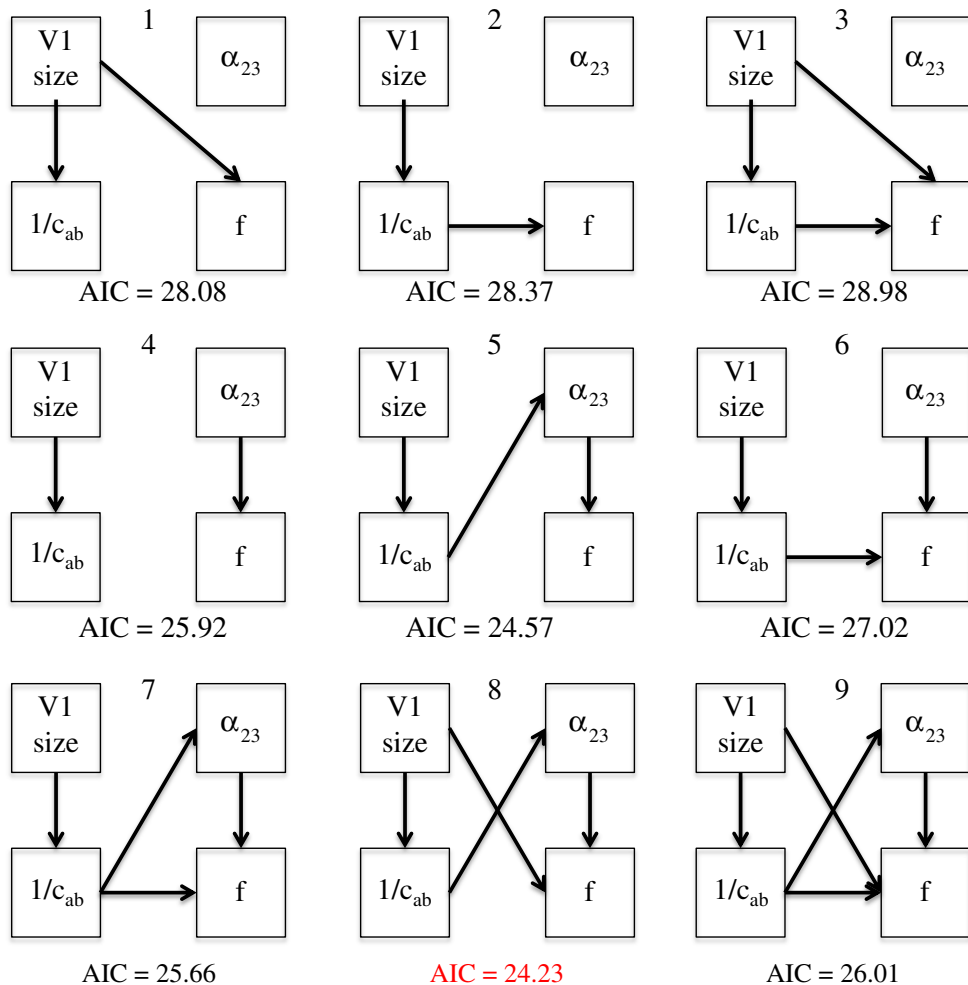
1
V1 size
$\alpha_{23}$
$1/c_{ab}$
f
AIC = 28.08

2
V1 size
$\alpha_{23}$
$1/c_{ab}$
f
AIC = 28.37

3
V1 size
$\alpha_{23}$
$1/c_{ab}$
f
AIC = 28.98

4
V1 size
$\alpha_{23}$
$1/c_{ab}$
f
AIC = 25.92

5
V1 size
$\alpha_{23}$
$1/c_{ab}$
f
AIC = 24.57

6
V1 size
$\alpha_{23}$
$1/c_{ab}$
f
AIC = 27.02

7
V1 size
$\alpha_{23}$
$1/c_{ab}$
f
AIC = 25.66

8
V1 size
$\alpha_{23}$
$1/c_{ab}$
f
AIC = 24.23

9
V1 size
$\alpha_{23}$
$1/c_{ab}$
f
AIC = 26.01